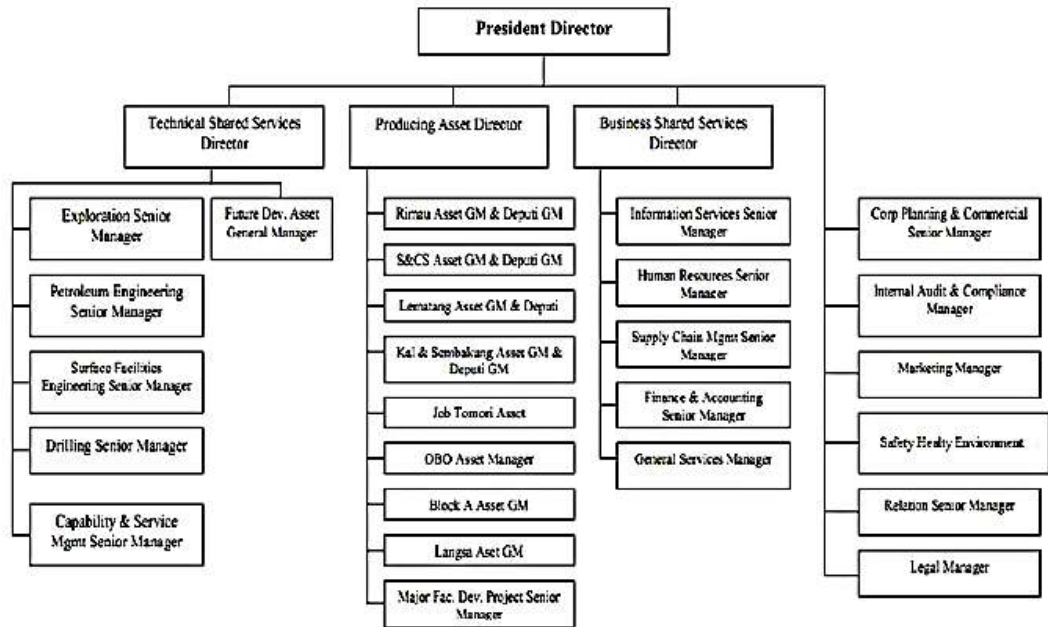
President Director

Technical Shared Services Director

Exploration Senior Manager

Petroleum Engineering Senior Manager

Surface Facilities Engineering Senior Manager

Drilling Senior Manager

Capability & Service Mgmt Senior Manager

Future Dev. Asset General Manager

Producing Asset Director

Rimau Asset GM & Deputi GM

S&CS Asset GM & Deputi GM

Lematang Asset GM & Deputi

Kal & Sembakung Asset GM & Deputi GM

Job Tomori Asset

OBO Asset Manager

Block A Asset GM

Langsa Aset GM

Major Fac. Dev. Project Senior Manager

Business Shared Services Director

Information Services Senior Manager

Human Resources Senior Manager

Supply Chain Mgmt Senior Manager

Finance & Accounting Senior Manager

General Services Manager

Corp Planning & Commercial Senior Manager

Internal Audit & Compliance Manager

Marketing Manager

Safety Healty Environment

Relation Senior Manager

Legal Manager